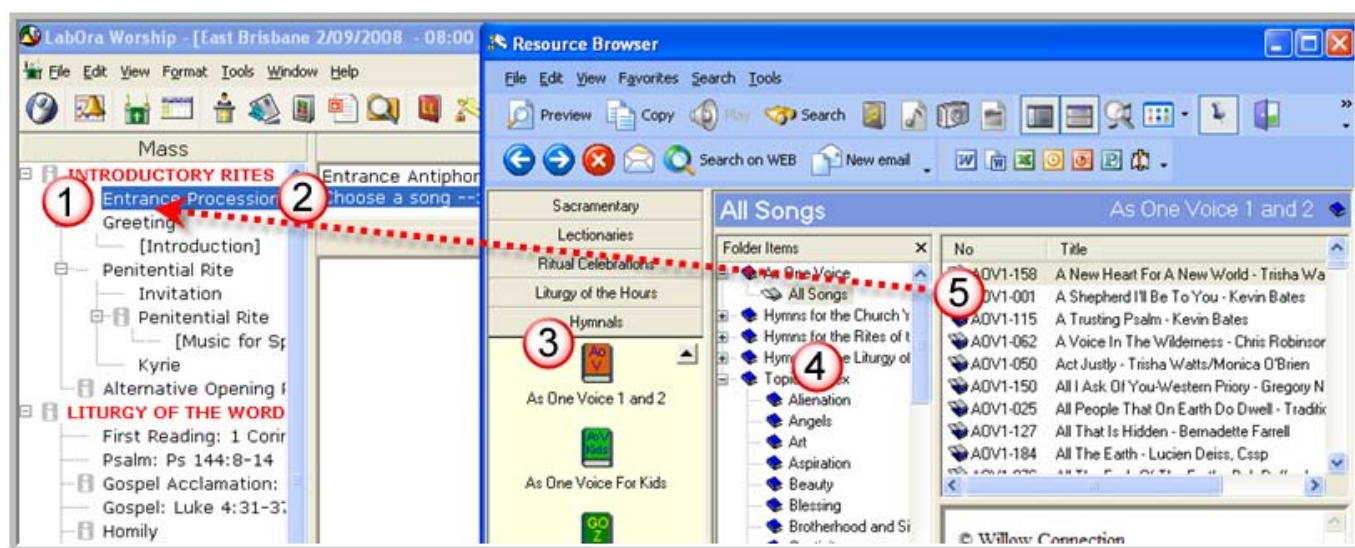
LabOra Worship - [East Brisbane 2/09/2008 - 08:00

File Edit View Format Tools Window Help

Mass

INTRODUCTORY RITES
Entrance Procession
Greeting
[Introduction]
Penitential Rite
Invitation
Penitential Rite
[Music for Sp
Kyrie
Alternative Opening
LITURGY OF THE WORD
First Reading: 1 Corir
Psalm: Ps 144:8-14
Gospel Acclamation:
Gospel: Luke 4:31-3
Homily

Entrance Antiphon
Choose a song --

1
2
3
4
5

Resource Browser

File Edit View Favorites Search Tools

Preview Copy Play Search

Search on WEB New email

Sacramentary
Lectionaries
Ritual Celebrations
Liturgy of the Hours
Hymnals

As One Voice 1 and 2
As One Voice For Kids

All Songs
As One Voice 1 and 2

Folder Items
As One Voice
All Songs
Hymns for the Church Y
Hymns for the Rites of t
Hym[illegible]e Liturgy o
Topi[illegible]x
Alienation
Angels
Art
Aspiration
Beauty
Blessing
Brotherhood and Si

| No | Title |
|---|---|
| AOV1-158 | A New Heart For A New World - Trisha Wa |
| AOV1-001 | A Shepherd I'll Be To You - Kevin Bates |
| AOV1-115 | A Trusting Psalm - Kevin Bates |
| AOV1-062 | A Voice In The Wilderness - Chris Robinsor |
| AOV1-050 | Act Justly - Trisha Watts/Monica O'Brien |
| AOV1-150 | All I Ask Of You-Western Priory - Gregory N |
| AOV1-025 | All People That On Earth Do Dwell - Traditic |
| AOV1-127 | All That Is Hidden - Bernadette Farrell |
| AOV1-184 | All The Earth - Lucien Deiss, Cssp |

© Willow Connection